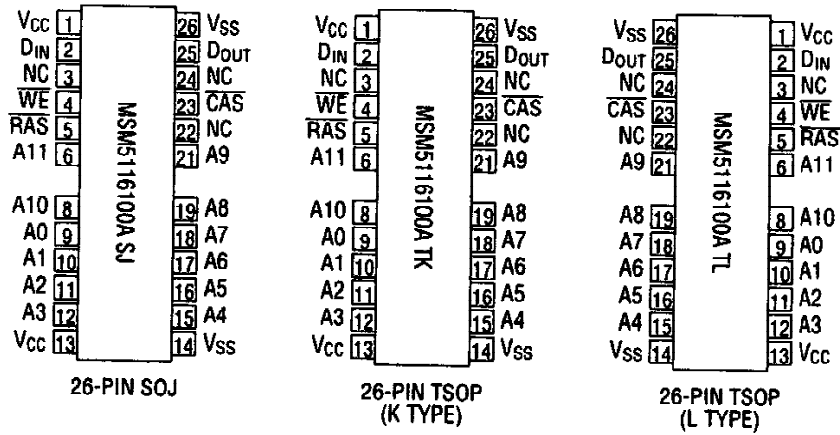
$V_{CC}$ 1
$D_{IN}$ 2
NC 3
$\overline{WE}$ 4
$\overline{RAS}$ 5
A11 6
A10 8
A0 9
A1 10
A2 11
A3 12
$V_{CC}$ 13
26 $V_{SS}$
25 $D_{OUT}$
24 NC
23 $\overline{CAS}$
22 NC
21 A9
19 A8
18 A7
17 A6
16 A5
15 A4
14 $V_{SS}$
MSM5116100A SJ

26-PIN SOJ

$V_{CC}$ 1
$D_{IN}$ 2
NC 3
$\overline{WE}$ 4
$\overline{RAS}$ 5
A11 6
A10 8
A0 9
A1 10
A2 11
A3 12
$V_{CC}$ 13
26 $V_{SS}$
25 $D_{OUT}$
24 NC
23 $\overline{CAS}$
22 NC
21 A9
19 A8
18 A7
17 A6
16 A5
15 A4
14 $V_{SS}$
MSM5116100A TK

26-PIN TSOP
(K TYPE)

$V_{SS}$ 26
$D_{OUT}$ 25
NC 24
$\overline{CAS}$ 23
NC 22
A9 21
A8 19
A7 18
A6 17
A5 16
A4 15
$V_{SS}$ 14
1 $V_{CC}$
2 $D_{IN}$
3 NC
4 $\overline{WE}$
5 $\overline{RAS}$
6 A11
8 A10
9 A0
10 A1
11 A2
12 A3
13 $V_{CC}$
MSM5116100A TL

26-PIN TSOP
(L TYPE)